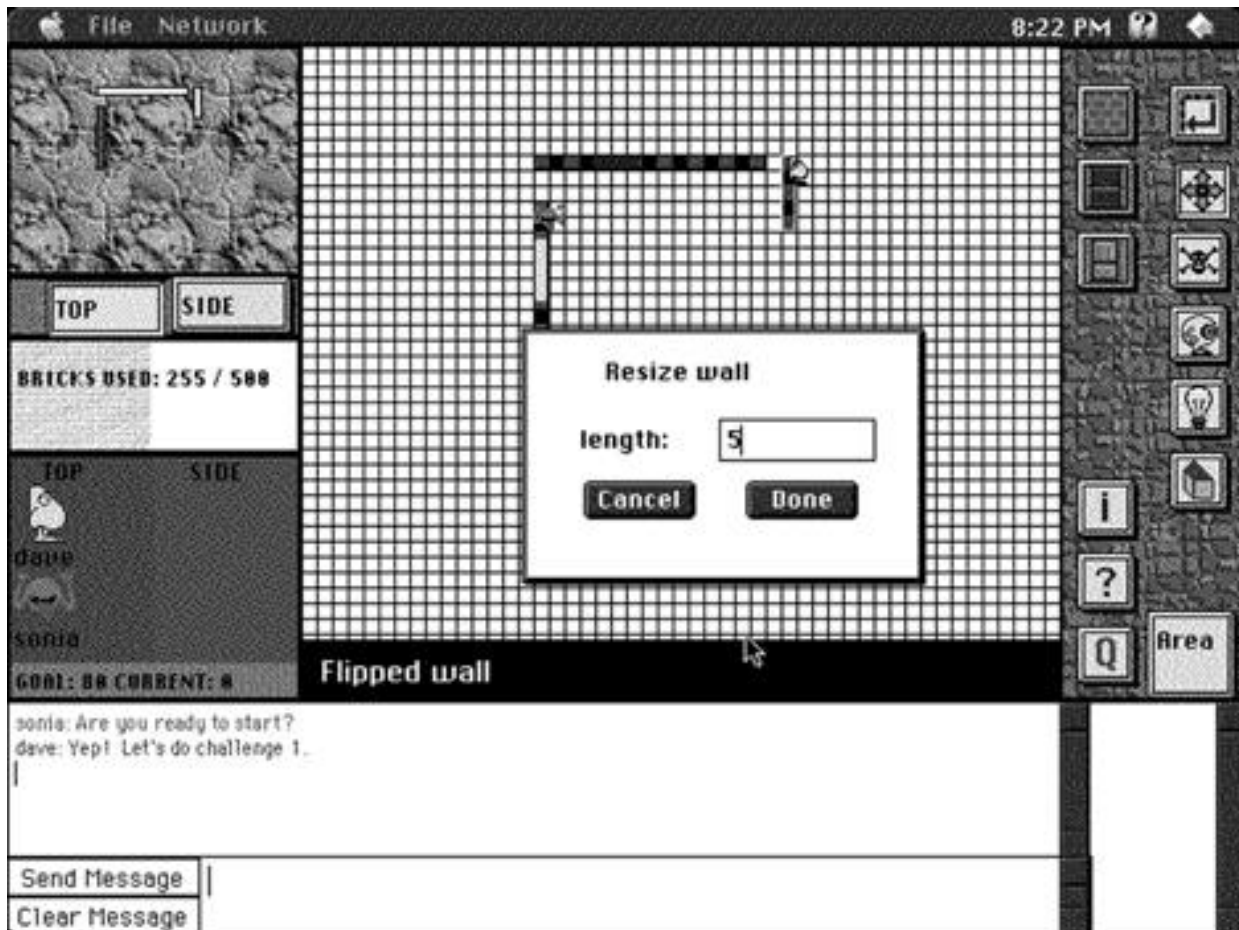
File Network

8:22 PM

TOP SIDE

BRICKS USED: 255 / 500

TOP SIDE

dave

sonia

GOAL: 88 CURRENT: 8

Resize wall

length: 5

Cancel Done

Flipped wall

i

?

Q

Area

sonia: Are you ready to start?
dave: Yep! Let's do challenge 1.

Send Message

Clear Message